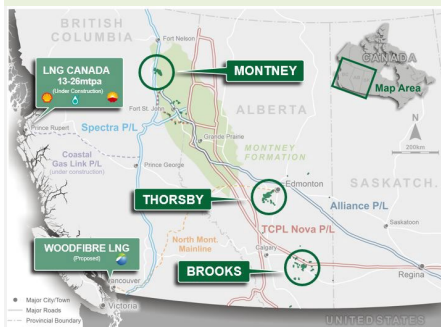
BRITISH COLUMBIA

Fort Nelson

LNG CANADA
13-26mtpa
(Under Construction)

MONTNEY

CANADA

Map Area

ALBERTA

Fort St. John

Prince Rupert

Spectra P/L

Grande Prairie

MONTNEY FORMATION

N

200km

Coastal Gas Link P/L
(under construction)

Prince George

Edmonton

SASKATCH.

THORSBY

Alliance P/L

Saskatoon

TCPL Nova P/L

WOODFIBRE LNG
(Proposed)

North Mont. Mainline

BROOKS

Vancouver

Calgary

Regina

Victoria

Major City/Town
Major Roads
Provincial Boundary

UNITED STATES